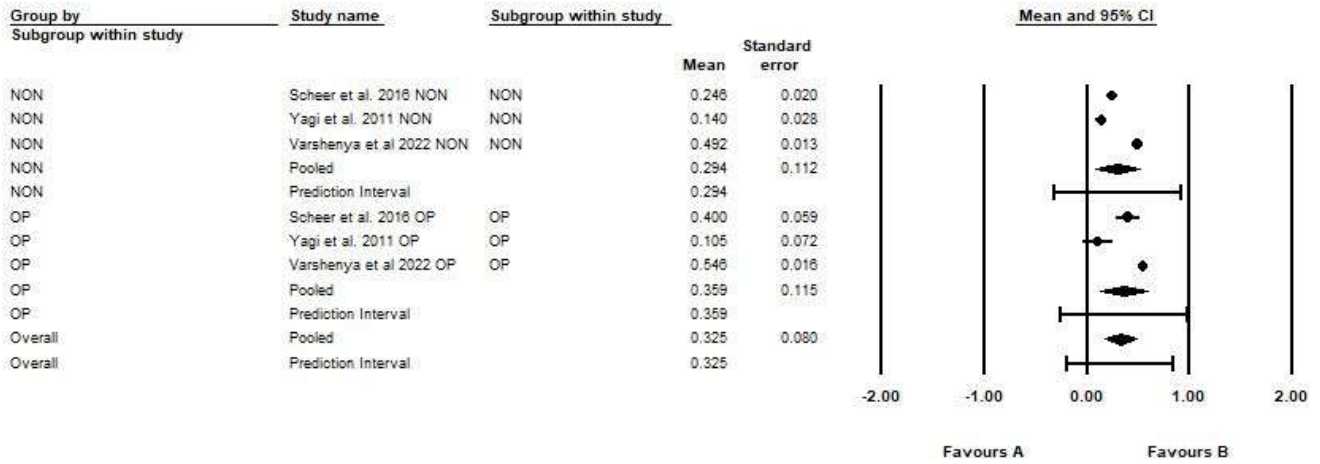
| Group by Subgroup within study | Study name | Subgroup within study | Mean | Standard error |
|---|---|---|---|---|
| NON | Scheer et al. 2016 NON | NON | 0.246 | 0.020 |
| NON | Yagi et al. 2011 NON | NON | 0.140 | 0.028 |
| NON | Varshenya et al 2022 NON | NON | 0.492 | 0.013 |
| NON | Pooled | | 0.294 | 0.112 |
| NON | Prediction Interval | | 0.294 | |
| OP | Scheer et al. 2016 OP | OP | 0.400 | 0.059 |
| OP | Yagi et al. 2011 OP | OP | 0.105 | 0.072 |
| OP | Varshenya et al 2022 OP | OP | 0.546 | 0.016 |
| OP | Pooled | | 0.359 | 0.115 |
| OP | Prediction Interval | | 0.359 | |
| Overall | Pooled | | 0.325 | 0.080 |
| Overall | Prediction Interval | | 0.325 | |

Mean and 95% CI

-2.00 -1.00 0.00 1.00 2.00

Favours A Favours B